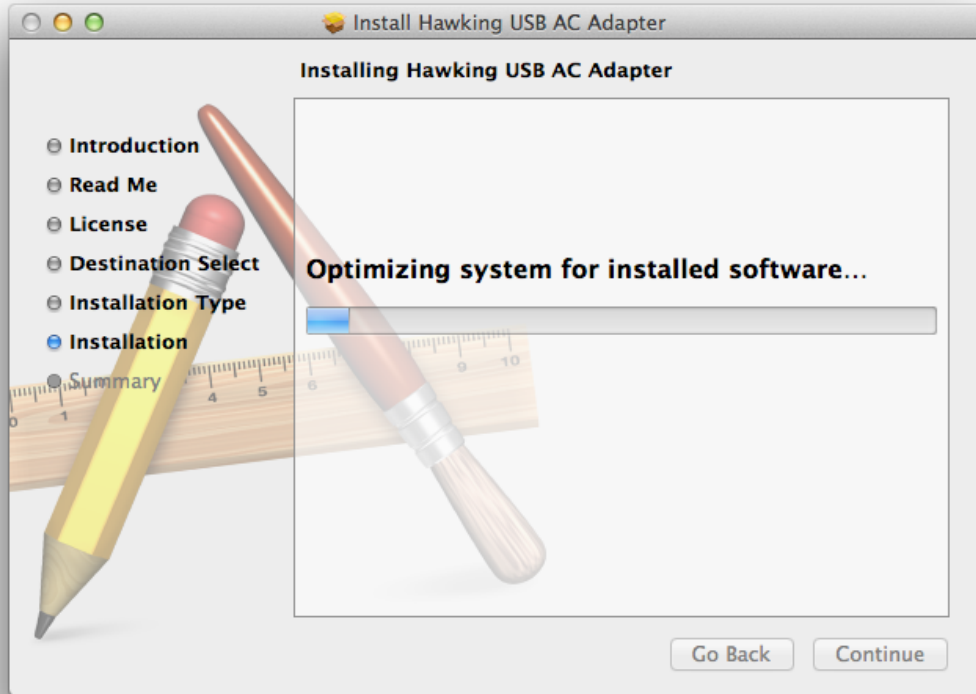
Install Hawking USB AC Adapter

Installing Hawking USB AC Adapter

Introduction
Read Me
License
Destination Select
Installation Type
Installation
Summary

Optimizing system for installed software…

1 4 5 6 9 10

Go Back
Continue